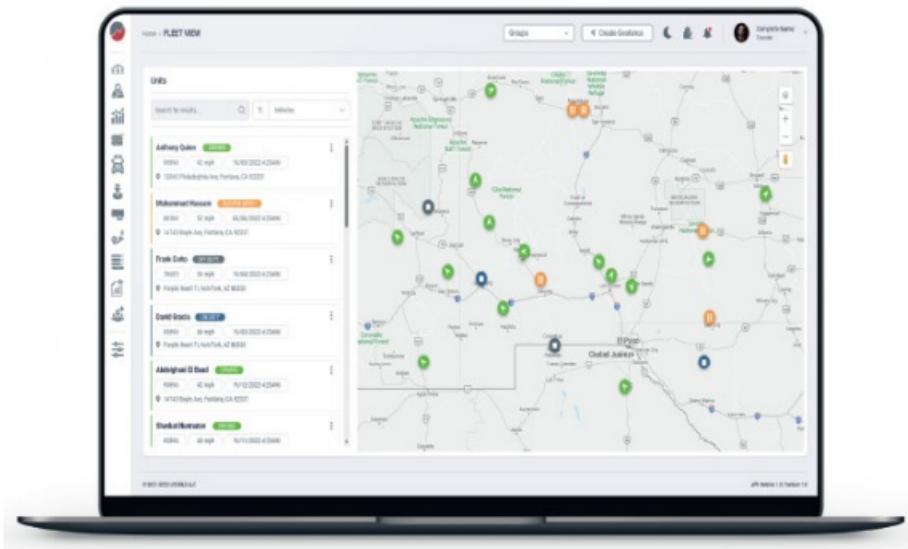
Home > FLEET VIEW

Groups

Create Geofence

Company Name

Units

Search for results...

Vehicles

Anthony Quinn DRIVING

42 mph 15/03/2022 4:25AM

12643 Philadelphia Ave, Fontana, CA 92337

Mohammad Hassan

32 mph 05/06/2022 4:25AM

14743 Baylin Ave, Fontana, CA 92337

Frank Cutts

36 mph 15/03/2022 4:25AM

People Heart Tr, Northfork, AZ 86330

David Brooks

36 mph 15/03/2022 4:25AM

People Heart Tr, Northfork, AZ 86330

Abdelghani El Baed DRIVING

42 mph 15/12/2022 4:25AM

14743 Baylin Ave, Fontana, CA 92337

Shaukat Mumtaz DRIVING

48 mph 15/11/2022 4:25AM

El Paso

Ciudad Juárez

Gila National Forest

© 2021-2022 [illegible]